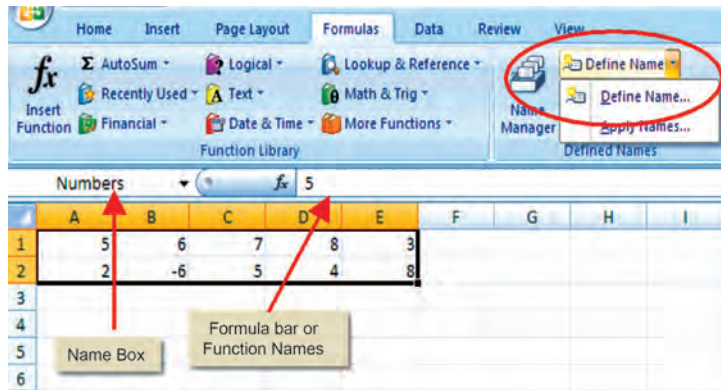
Home Insert Page Layout Formulas Data Review View

$f_x$ Insert Function

Σ AutoSum ▾
Recently Used ▾
Financial ▾

Logical ▾
Text ▾
Date & Time ▾

Lookup & Reference ▾
Math & Trig ▾
More Functions ▾

Function Library

Name Manager

Define Name ▾
Define Name...
Apply Names...

Defined Names

Numbers $f_x$ 5

| | A | B | C | D | E | F | G | H | I |
|---|---|---|---|---|---|---|---|---|---|
| 1 | 5 | 6 | 7 | 8 | 3 | | | | |
| 2 | 2 | -6 | 5 | 4 | 8 | | | | |
| 3 | | | | | | | | | |
| 4 | | | | | | | | | |
| 5 | | | | | | | | | |
| 6 | | | | | | | | | |

Name Box

Formula bar or Function Names